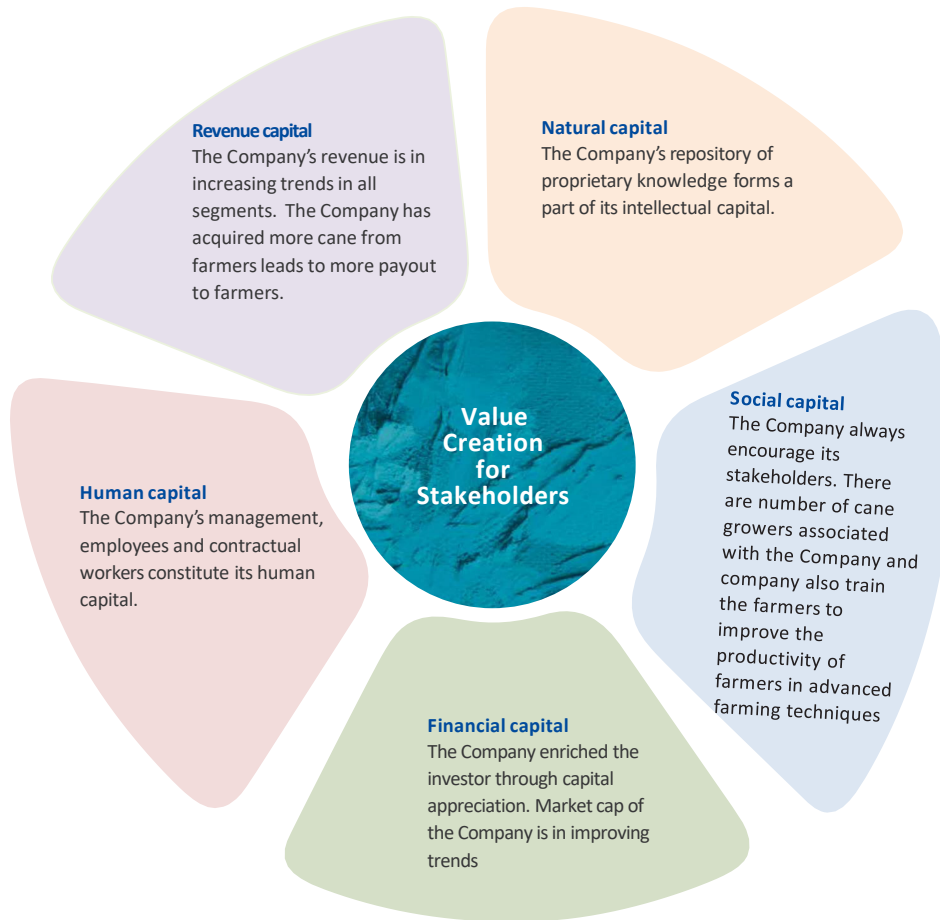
Revenue capital
The Company's revenue is in increasing trends in all segments. The Company has acquired more cane from farmers leads to more payout to farmers.

Natural capital
The Company's repository of proprietary knowledge forms a part of its intellectual capital.

Value Creation for Stakeholders

Social capital
The Company always encourage its stakeholders. There are number of cane growers associated with the Company and company also train the farmers to improve the productivity of farmers in advanced farming techniques

Human capital
The Company's management, employees and contractual workers constitute its human capital.

Financial capital
The Company enriched the investor through capital appreciation. Market cap of the Company is in improving trends